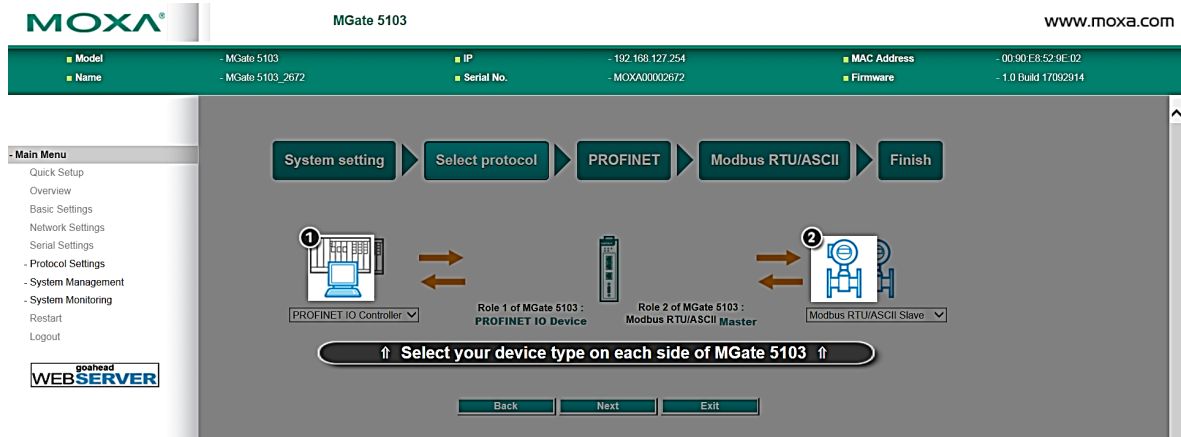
MOXA®

MGate 5103

www.moxa.com

| | | | | | |
|---|---|---|---|---|---|
| Model | - MGate 5103 | IP | - 192.168.127.254 | MAC Address | - 00:90:E8:52:9E:02 |
| Name | - MGate 5103_2672 | Serial No. | - MOXA00002672 | Firmware | - 1.0 Build 17092914 |

- Main Menu
Quick Setup
Overview
Basic Settings
Network Settings
Serial Settings
- Protocol Settings
- System Management
- System Monitoring
Restart
Logout

goahead WEBSERVER

System setting
Select protocol
PROFINET
Modbus RTU/ASCII
Finish

1

PROFINET IO Controller

Role 1 of MGate 5103 :
PROFINET IO Device

Role 2 of MGate 5103 :
Modbus RTU/ASCII Master

2

Modbus RTU/ASCII Slave

⇑ Select your device type on each side of MGate 5103 ⇑

Back
Next
Exit